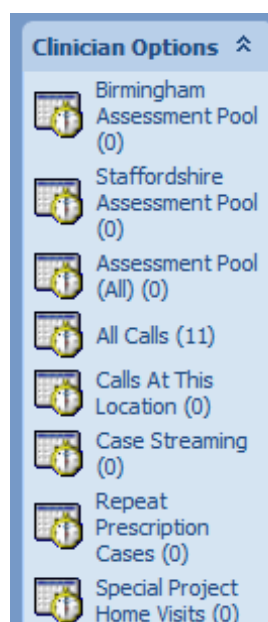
Clinician Options ⌃

Birmingham Assessment Pool (0)

Staffordshire Assessment Pool (0)

Assessment Pool (All) (0)

All Calls (11)

Calls At This Location (0)

Case Streaming (0)

Repeat Prescription Cases (0)

Special Project Home Visits (0)